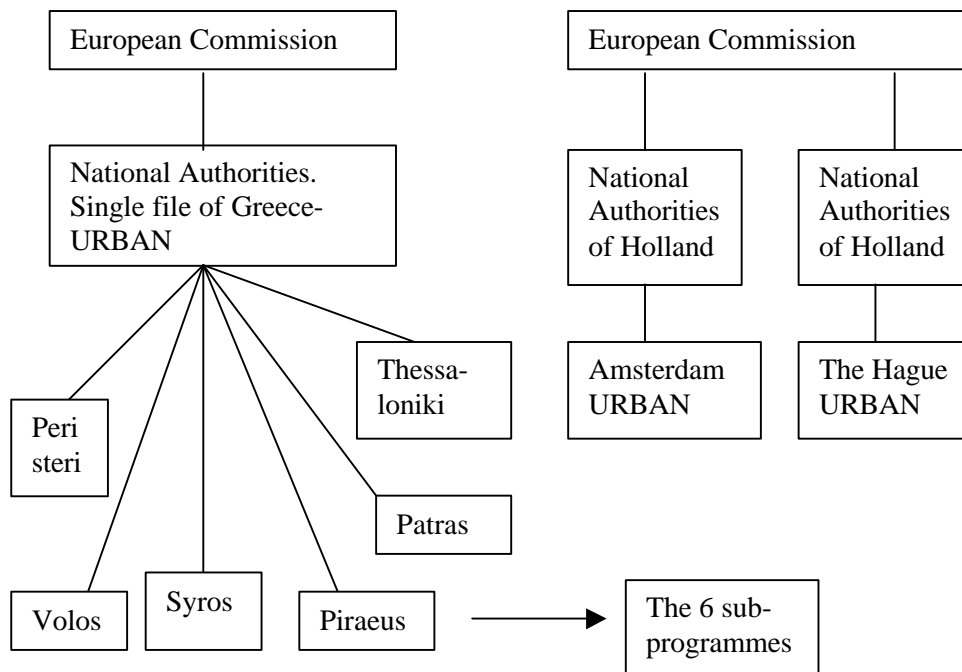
European Commission

National Authorities. Single file of Greece-URBAN

Peristeri

Thessaloniki

Patras

Volos

Syros

Piraeus

The 6 subprogrammes

European Commission

National Authorities of Holland

National Authorities of Holland

Amsterdam URBAN

The Hague URBAN